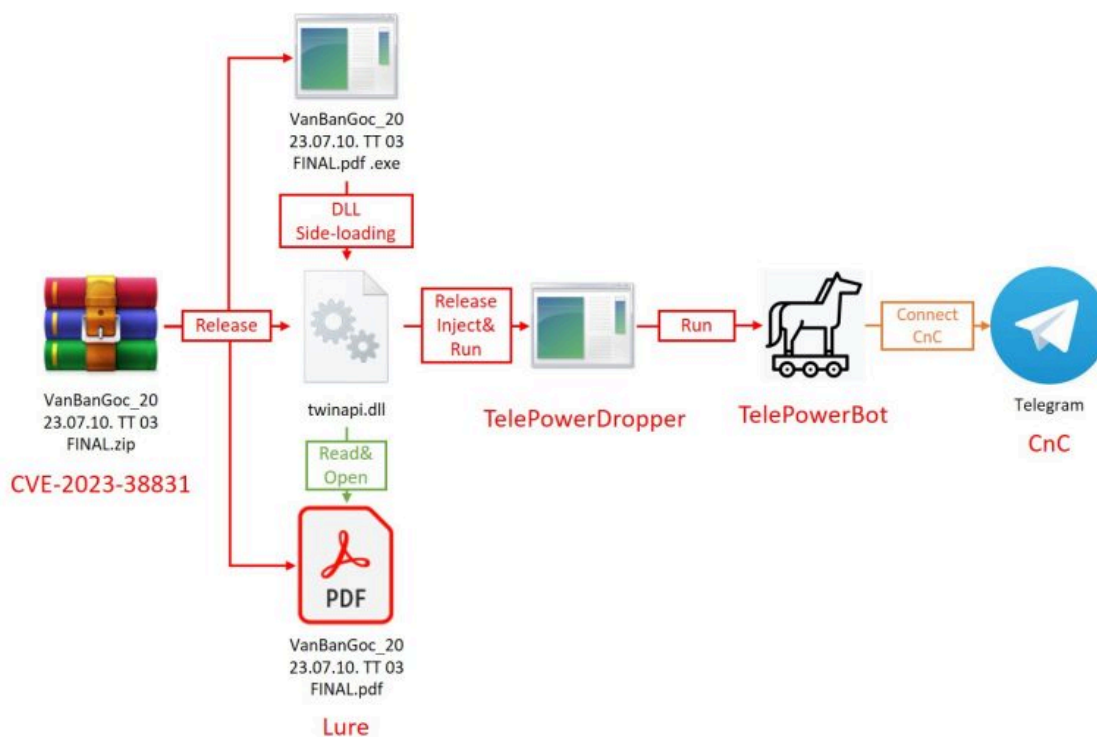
VanBanGoc_2023.07.10. TT 03 FINAL.pdf .exe

DLL Side-loading

VanBanGoc_2023.07.10. TT 03 FINAL.zip

CVE-2023-38831

Release

twinapi.dll

Release Inject& Run

TelePowerDropper

Run

TelePowerBot

Connect CnC

Telegram

CnC

Read& Open

PDF

VanBanGoc_2023.07.10. TT 03 FINAL.pdf

Lure